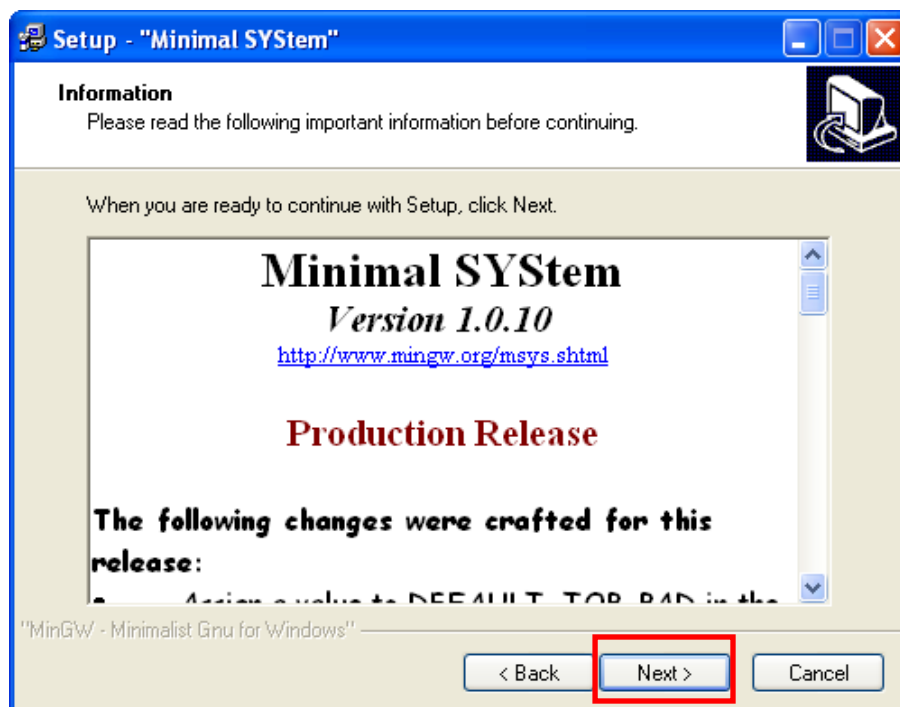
Setup - "Minimal SYStem"

Information
Please read the following important information before continuing.

When you are ready to continue with Setup, click Next.

Minimal SYStem
Version 1.0.10
http://www.mingw.org/msys.shtml

Production Release

The following changes were crafted for this release:

• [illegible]

"MinGW - Minimalist Gnu for Windows"

< Back
Next >
Cancel